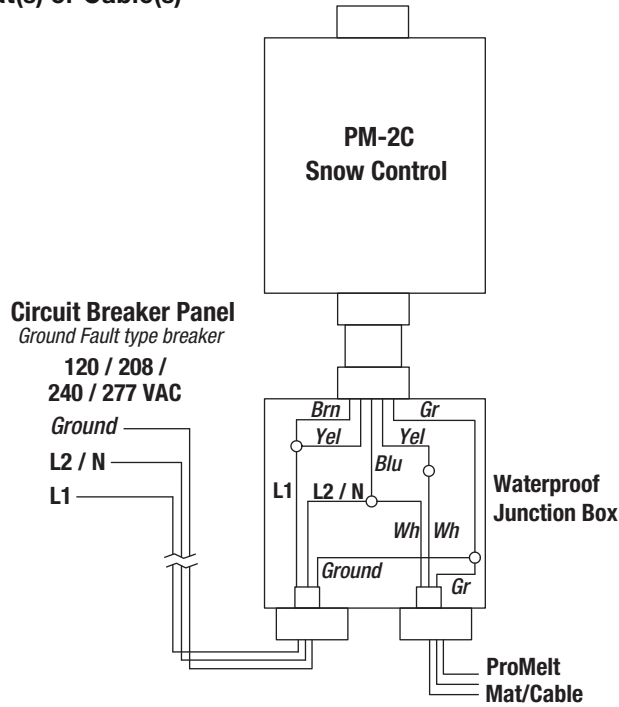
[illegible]t(s) or Cable(s)

PM-2C
Snow Control

Circuit Breaker Panel
Ground Fault type breaker
120 / 208 /
240 / 277 VAC

Ground
L2 / N
L1

Brn
Yel
Gr
Yel
Blu
L1
L2 / N
Wh
Wh
Ground
Gr

Waterproof
Junction Box

ProMelt
Mat/Cable